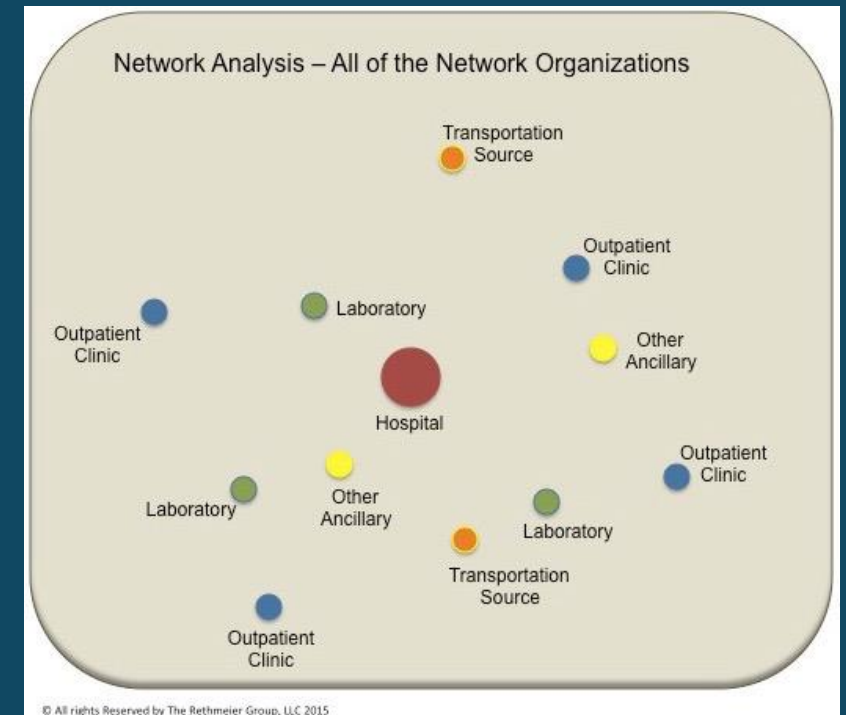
Network Analysis – All of the Network Organizations

Transportation Source

Outpatient Clinic

Outpatient Clinic

Laboratory

Other Ancillary

Hospital

Outpatient Clinic

Laboratory

Other Ancillary

Laboratory

Transportation Source

Outpatient Clinic

© All rights Reserved by The Rethmeier Group, LLC 2015